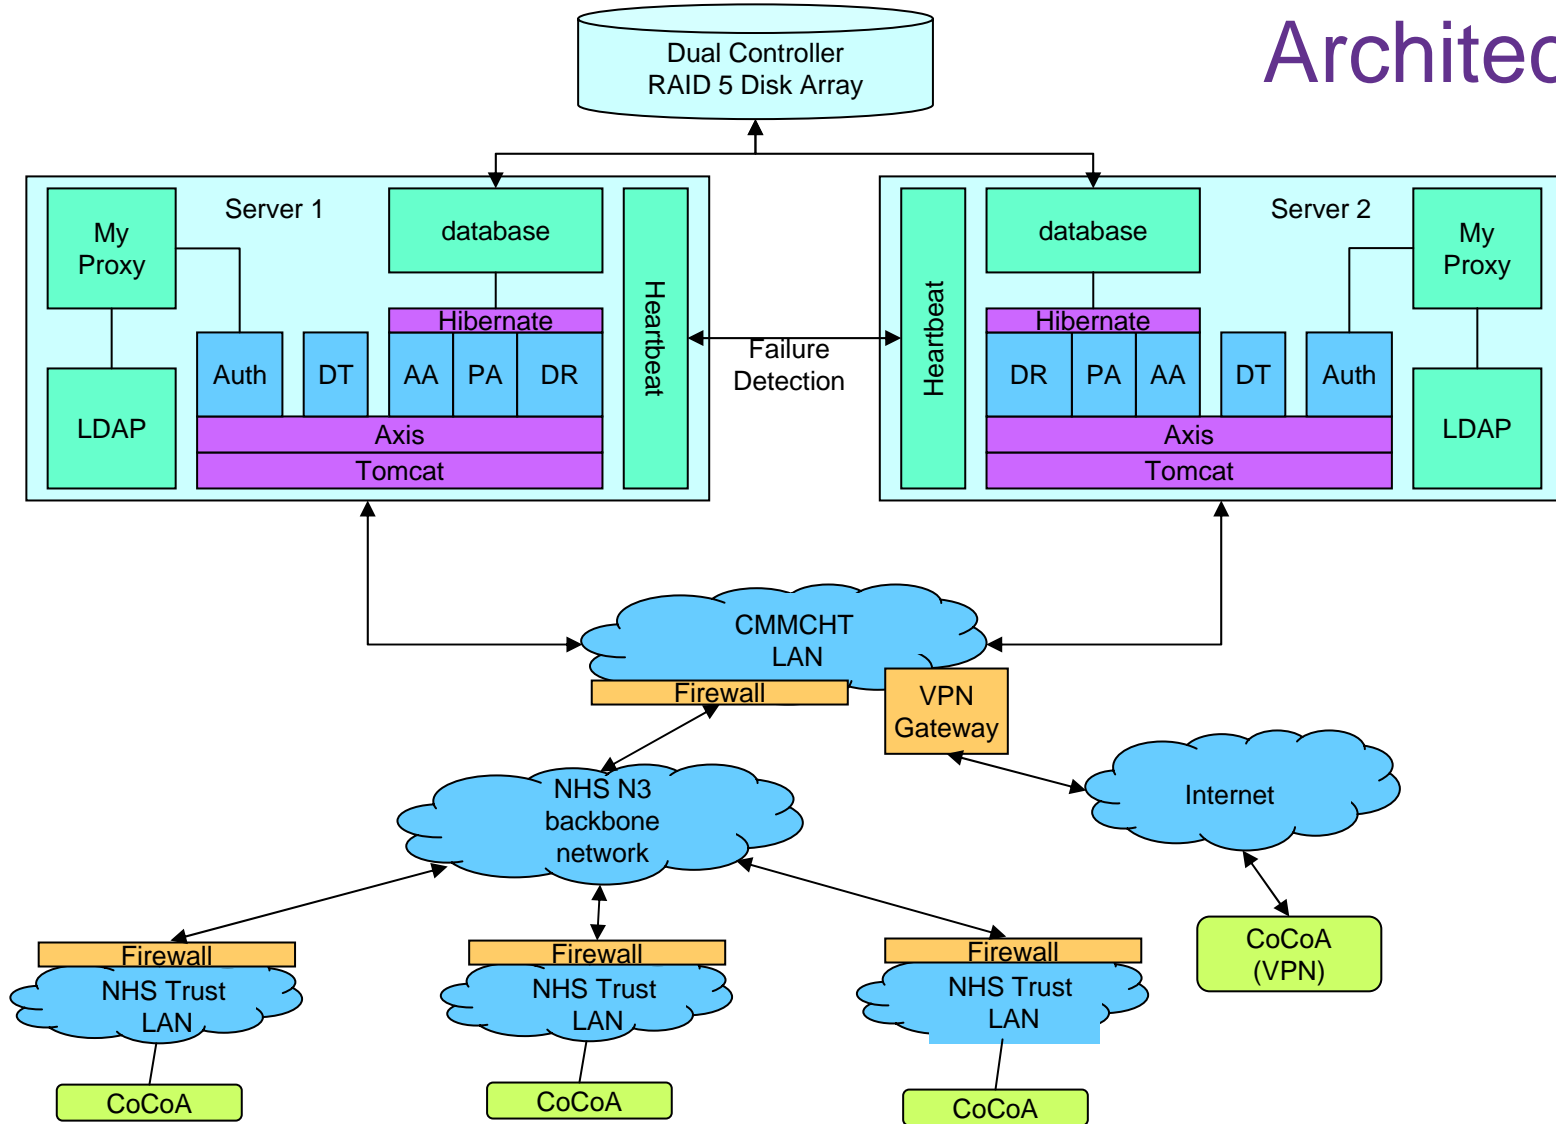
Architec

Dual Controller
RAID 5 Disk Array

Server 1

My Proxy

LDAP

database

Hibernate

Auth

DT

AA

PA

DR

Axis

Tomcat

Heartbeat

Failure Detection

Heartbeat

database

Server 2

My Proxy

Hibernate

DR

PA

AA

DT

Auth

LDAP

Axis

Tomcat

CMMCHT LAN

Firewall

VPN Gateway

NHS N3 backbone network

Internet

Firewall

NHS Trust LAN

CoCoA

Firewall

NHS Trust LAN

CoCoA

Firewall

NHS Trust LAN

CoCoA

CoCoA (VPN)